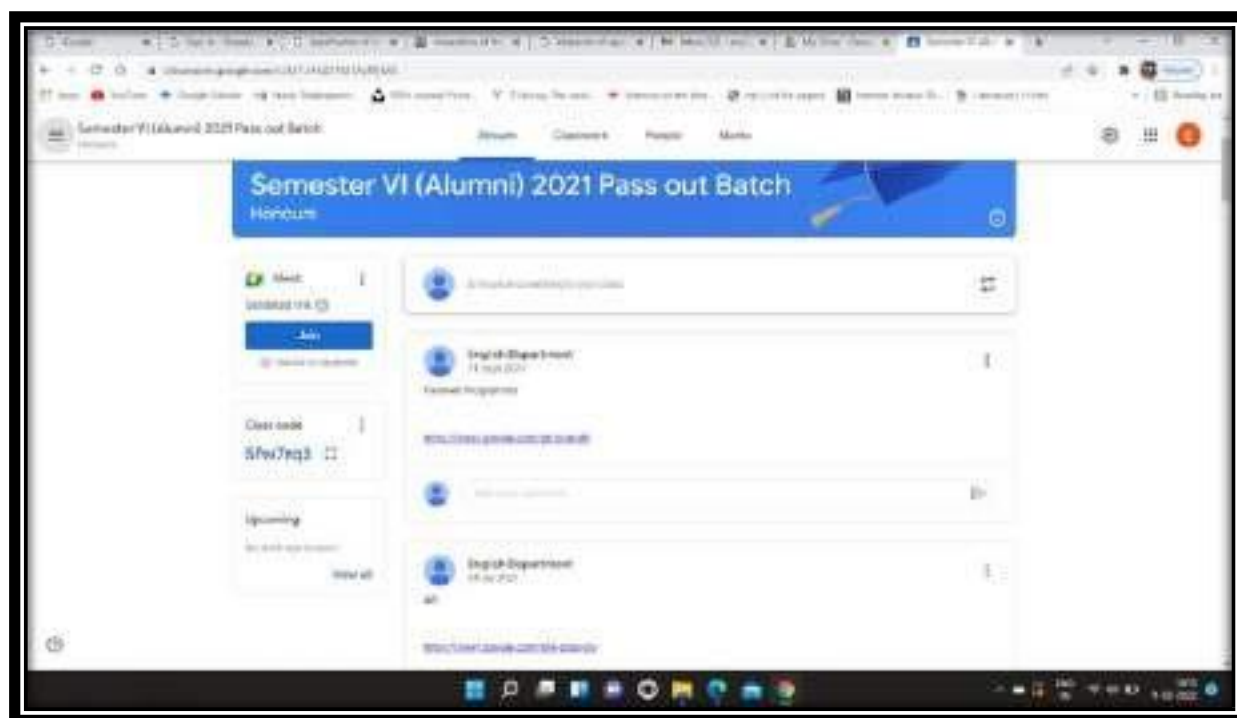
Semester VI (Alumni) 2021 Pass out Batch
Honours

Stream Classwork People Marks

Semester VI (Alumni) 2021 Pass out Batch
Honours

Meet
Join

Class code
5fw7eq3

Upcoming
View all

English Department
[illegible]

English Department
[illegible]